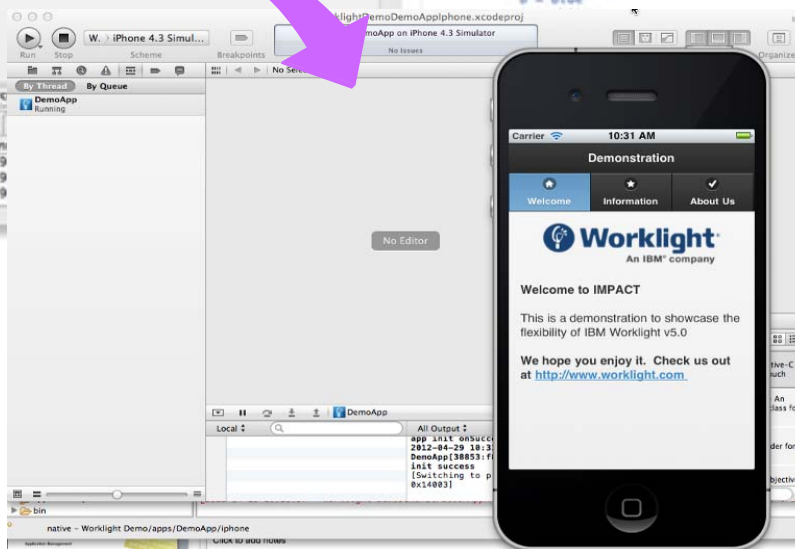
klightDemoDemoAppIphone.xcodeproj

Run Stop W. iPhone 4.3 Simul... Scheme Breakpoints

moApp on iPhone 4.3 Simulator
No Issues

Organize

No Sele

By Thread By Queue

DemoApp
Running

No Editor

DemoApp

Local All Output

app init onSucc
2012-04-29 10:3
DemoApp[38853:f
init success
[Switching to p
0x14003]

bin

native - Worklight Demo/apps/DemoApp/iphone

Click to add notes

Carrier 10:31 AM

Demonstration

Welcome Information About Us

Worklight
An IBM® company

Welcome to IMPACT

This is a demonstration to showcase the flexibility of IBM Worklight v5.0

We hope you enjoy it. Check us out at http://www.worklight.com

tive-C
uch

An
class fo

der for

bjectiv